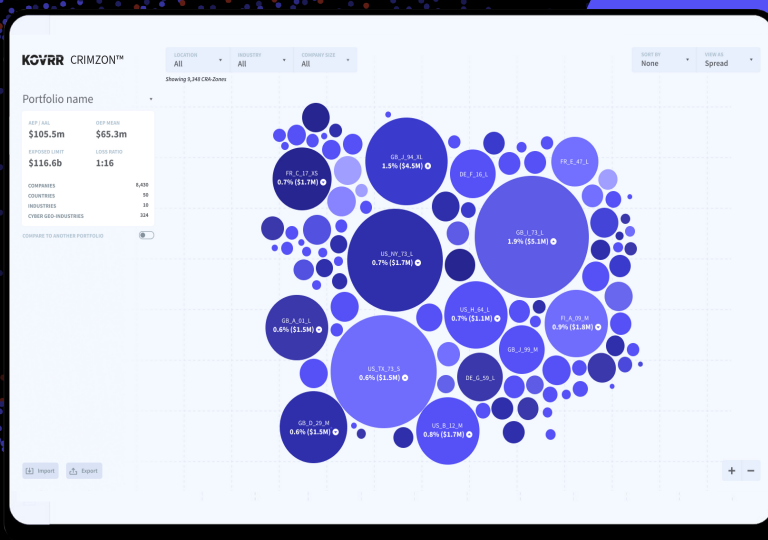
KOVRR CRIMZON™

LOCATION
All

INDUSTRY
All

COMPANY SIZE
All

Showing 9,348 CRA-Zones

SORT BY
None

VIEW AS
Spread

Portfolio name

AEP | AAL
$105.5m

OEP MEAN
$65.3m

EXPOSED LIMIT
$116.6b

LOSS RATIO
1:16

COMPANIES 6,430
COUNTRIES 50
INDUSTRIES 16
CYBER GEO-INDUSTRIES 224

COMPARE TO ANOTHER PORTFOLIO

FR_C_17_XS
0.7% ($1.7M)

GB_J_94_XL
1.5% ($4.5M)

DE_F_16_L

FR_E_47_L

GB_I_73_L
1.9% ($5.1M)

US_NY_73_L
0.7% ($1.7M)

GB_A_01_L
0.6% ($1.5M)

US_H_64_L
0.7% ($1.1M)

FI_A_09_M
0.9% ($1.8M)

GB_J_99_M

US_TX_73_S
0.6% ($1.5M)

DE_G_59_L

GB_D_29_M
0.6% ($1.5M)

US_B_12_M
0.8% ($1.7M)

Import

Export

+

−